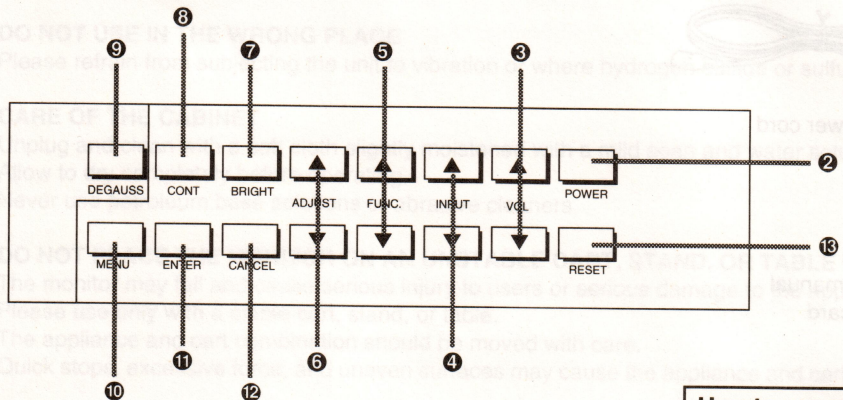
DO NOT USE IN THE WRONG PLACE
Please refrain from subjecting the unit to vibration or where hydrogen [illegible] or sulfu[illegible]

CARE OF THE CABINET
Unplug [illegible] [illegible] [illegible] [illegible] and water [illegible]
Allow to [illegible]
Never use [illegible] bene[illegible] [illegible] or abrasive cleaners.

DO NOT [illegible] STAND, OR TABLE
The monitor may fall and cause serious injury to users or serious damage to the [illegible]
Please refrain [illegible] with a stable cart, stand, or table.
The appliance and cart combination should be moved with care.
Quick stops, excessive force, and uneven surfaces may cause the appliance and cart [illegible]

wer cord
manual
care

9 8 7 5 3

DEGAUSS CONT BRIGHT ADJUST FUNC. INPUT VOL POWER 2

MENU ENTER CANCEL RESET 13

10 11 12 6 4

How t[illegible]